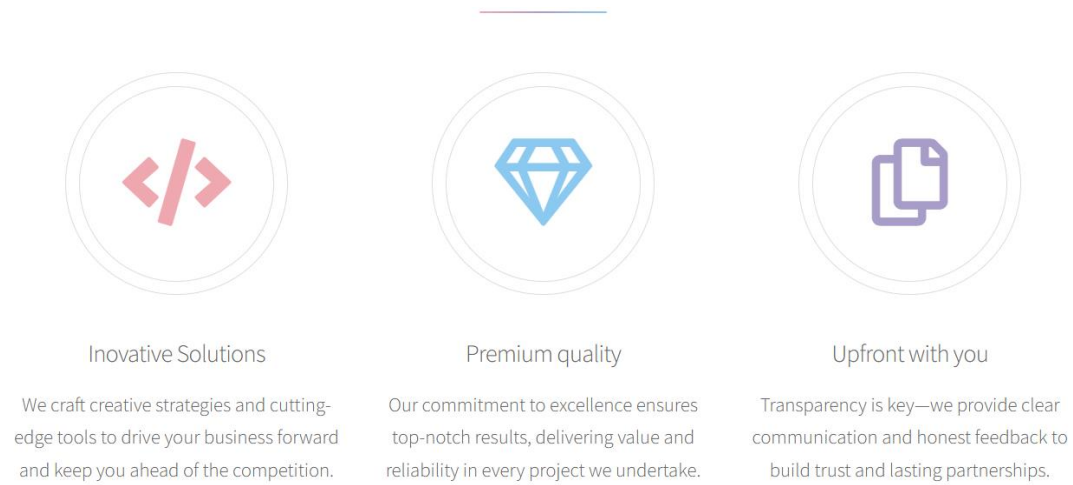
Inovative Solutions

We craft creative strategies and cutting-edge tools to drive your business forward and keep you ahead of the competition.

Premium quality

Our commitment to excellence ensures top-notch results, delivering value and reliability in every project we undertake.

Upfront with you

Transparency is key—we provide clear communication and honest feedback to build trust and lasting partnerships.